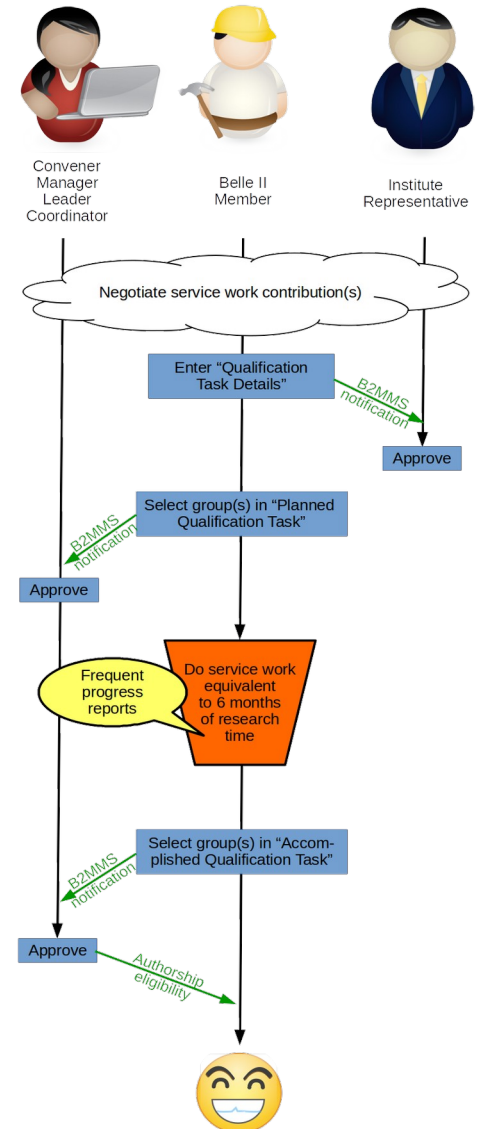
Convener
Manager
Leader
Coordinator

Belle II
Member

Institute
Representative

Negotiate service work contribution(s)

Enter "Qualification Task Details"

B2MMS notification

Approve

Select group(s) in "Planned Qualification Task"

B2MMS notification

Approve

Frequent progress reports

Do service work equivalent to 6 months of research time

Select group(s) in "Accomplished Qualification Task"

B2MMS notification

Approve

Authorship eligibility